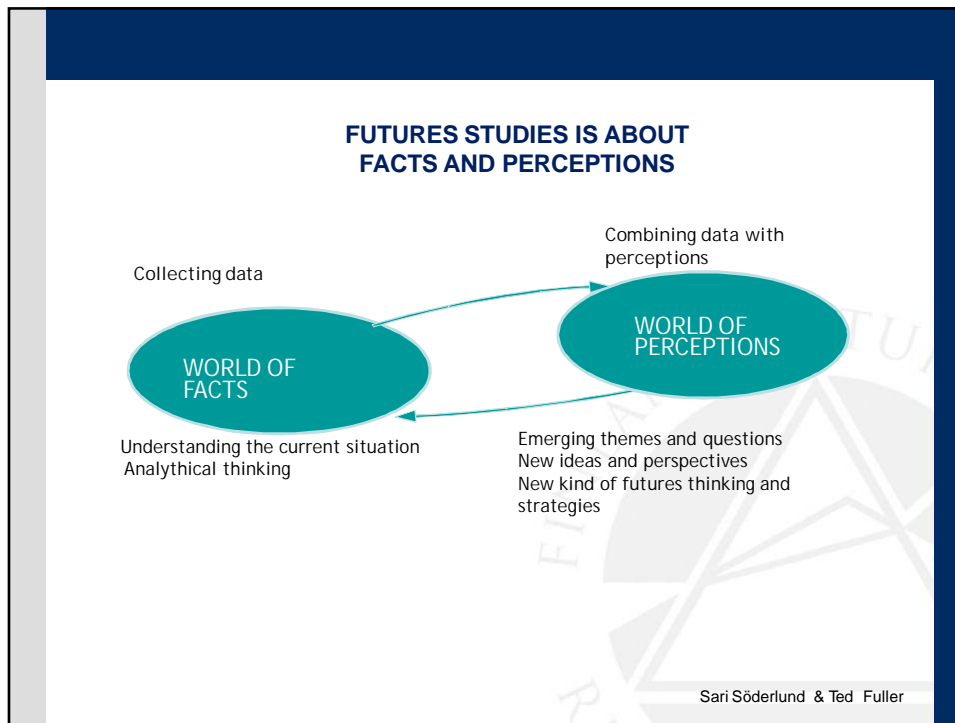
FUTURES STUDIES IS ABOUT FACTS AND PERCEPTIONS

Collecting data

Combining data with perceptions

WORLD OF FACTS

WORLD OF PERCEPTIONS

Understanding the current situation
Analythical thinking

Emerging themes and questions
New ideas and perspectives
New kind of futures thinking and strategies

Sari Söderlund & Ted Fuller